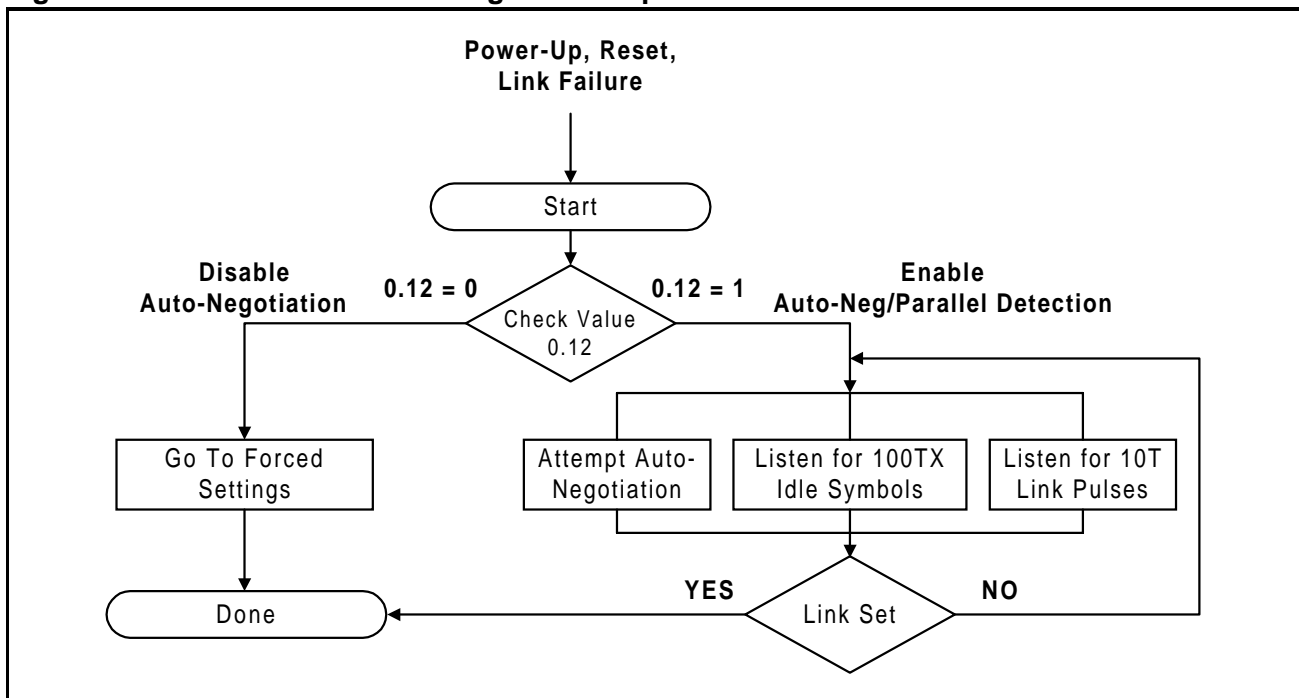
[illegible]

Power-Up, Reset, Link Failure

Start

Disable Auto-Negotiation

0.12 = 0

Check Value 0.12

0.12 = 1

Enable Auto-Neg/Parallel Detection

Go To Forced Settings

Attempt Auto-Negotiation

Listen for 100TX Idle Symbols

Listen for 10T Link Pulses

Done

YES

Link Set

NO